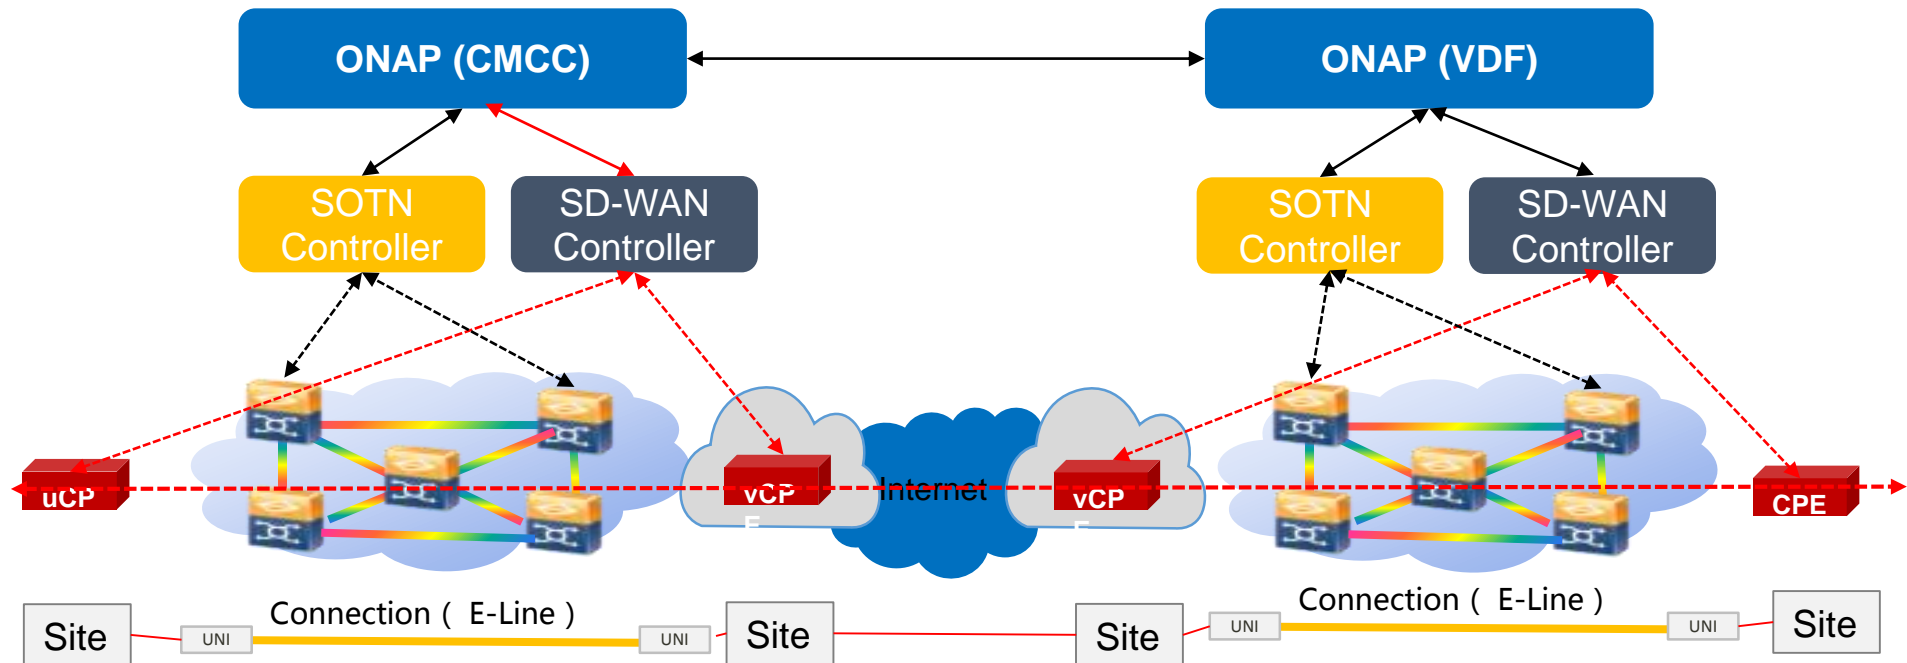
ONAP (CMCC)

ONAP (VDF)

SOTN Controller

SD-WAN Controller

SOTN Controller

SD-WAN Controller

uCP

vCP E

Internet

vCP E

CPE

Site

UNI

Connection（ E-Line ）

UNI

Site

Site

UNI

Connection（ E-Line ）

UNI

Site